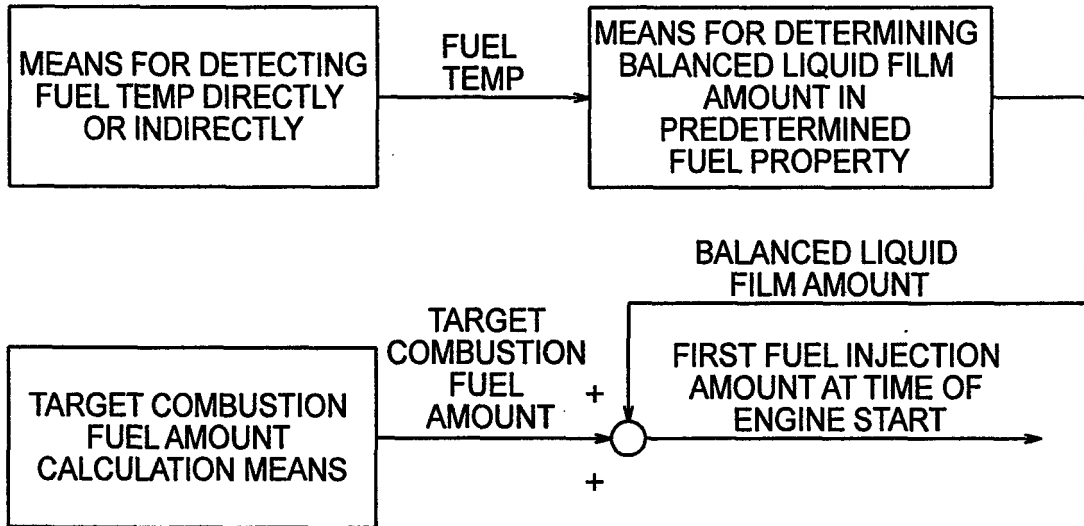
MEANS FOR DETECTING FUEL TEMP DIRECTLY OR INDIRECTLY

FUEL TEMP

MEANS FOR DETERMINING BALANCED LIQUID FILM AMOUNT IN PREDETERMINED FUEL PROPERTY

BALANCED LIQUID FILM AMOUNT

TARGET COMBUSTION FUEL AMOUNT CALCULATION MEANS

TARGET COMBUSTION FUEL AMOUNT

+

+

FIRST FUEL INJECTION AMOUNT AT TIME OF ENGINE START